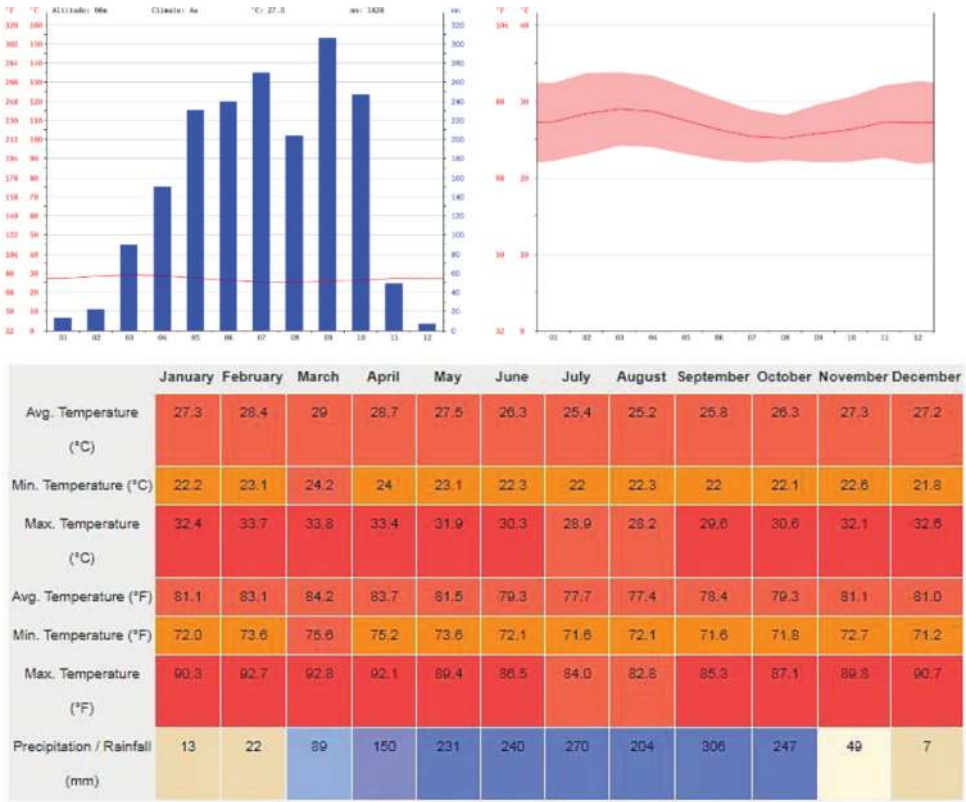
°F °C Altitude: 90m Climate: Aw °C: 27.3 mm: 1828 mm

320 160
302 150
284 140
266 130
248 120
230 110
212 100
194 90
176 80
158 70
140 60
122 50
104 40
86 30
68 20
50 10
32 0

320 300 280 260 240 220 200 180 160 140 120 100 80 60 40 20 0

01 02 03 04 05 06 07 08 09 10 11 12

°F °C
104 40
86 30
68 20
50 10
32 0

01 02 03 04 05 06 07 08 09 10 11 12

| | January | February | March | April | May | June | July | August | September | October | November | December |
|---|---|---|---|---|---|---|---|---|---|---|---|---|
| Avg. Temperature (°C) | 27.3 | 28.4 | 29 | 28.7 | 27.5 | 26.3 | 25.4 | 25.2 | 25.8 | 26.3 | 27.3 | 27.2 |
| Min. Temperature (°C) | 22.2 | 23.1 | 24.2 | 24 | 23.1 | 22.3 | 22 | 22.3 | 22 | 22.1 | 22.6 | 21.8 |
| Max. Temperature (°C) | 32.4 | 33.7 | 33.8 | 33.4 | 31.9 | 30.3 | 28.9 | 28.2 | 29.6 | 30.6 | 32.1 | 32.6 |
| Avg. Temperature (°F) | 81.1 | 83.1 | 84.2 | 83.7 | 81.5 | 79.3 | 77.7 | 77.4 | 78.4 | 79.3 | 81.1 | 81.0 |
| Min. Temperature (°F) | 72.0 | 73.6 | 75.6 | 75.2 | 73.6 | 72.1 | 71.6 | 72.1 | 71.6 | 71.8 | 72.7 | 71.2 |
| Max. Temperature (°F) | 90.3 | 92.7 | 92.8 | 92.1 | 89.4 | 86.5 | 84.0 | 82.8 | 85.3 | 87.1 | 89.8 | 90.7 |
| Precipitation / Rainfall (mm) | 13 | 22 | 89 | 150 | 231 | 240 | 270 | 204 | 306 | 247 | 49 | 7 |